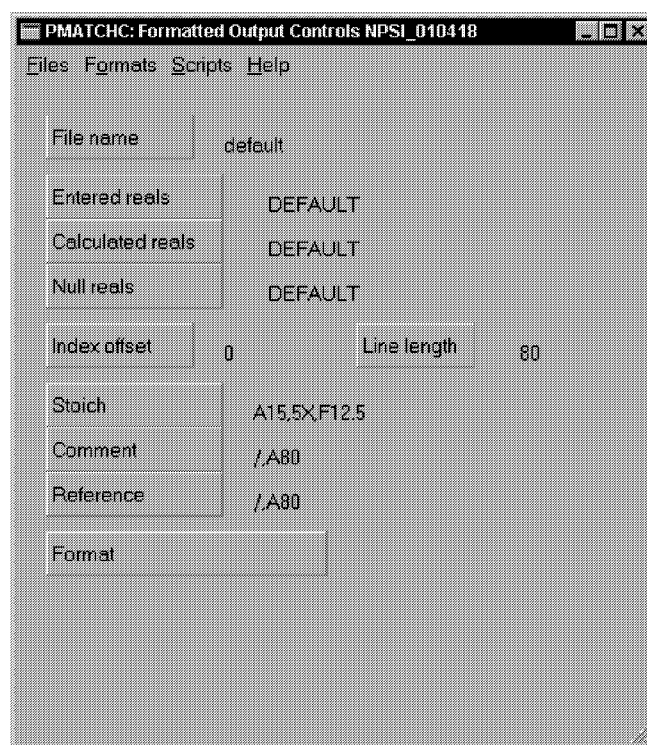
PMATCHC: Formatted Output Controls NPSI_010418

Files Formats Scripts Help

File name default

Entered reals DEFAULT

Calculated reals DEFAULT

Null reals DEFAULT

Index offset 0 Line length 80

Stoich A15,5X,F12.5

Comment /,A80

Reference /,A80

Format